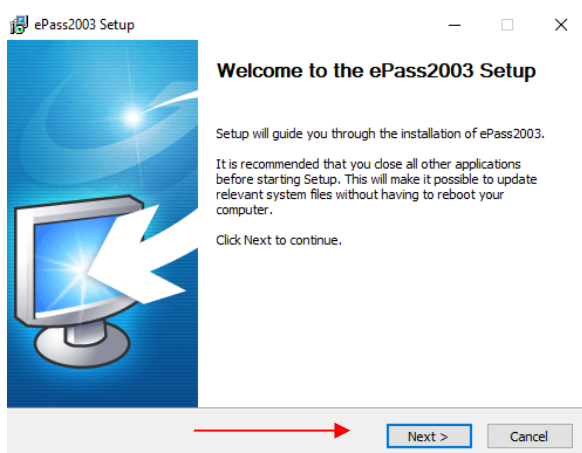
ePass2003 Setup

Welcome to the ePass2003 Setup

Setup will guide you through the installation of ePass2003.

It is recommended that you close all other applications before starting Setup. This will make it possible to update relevant system files without having to reboot your computer.

Click Next to continue.

Next >

Cancel